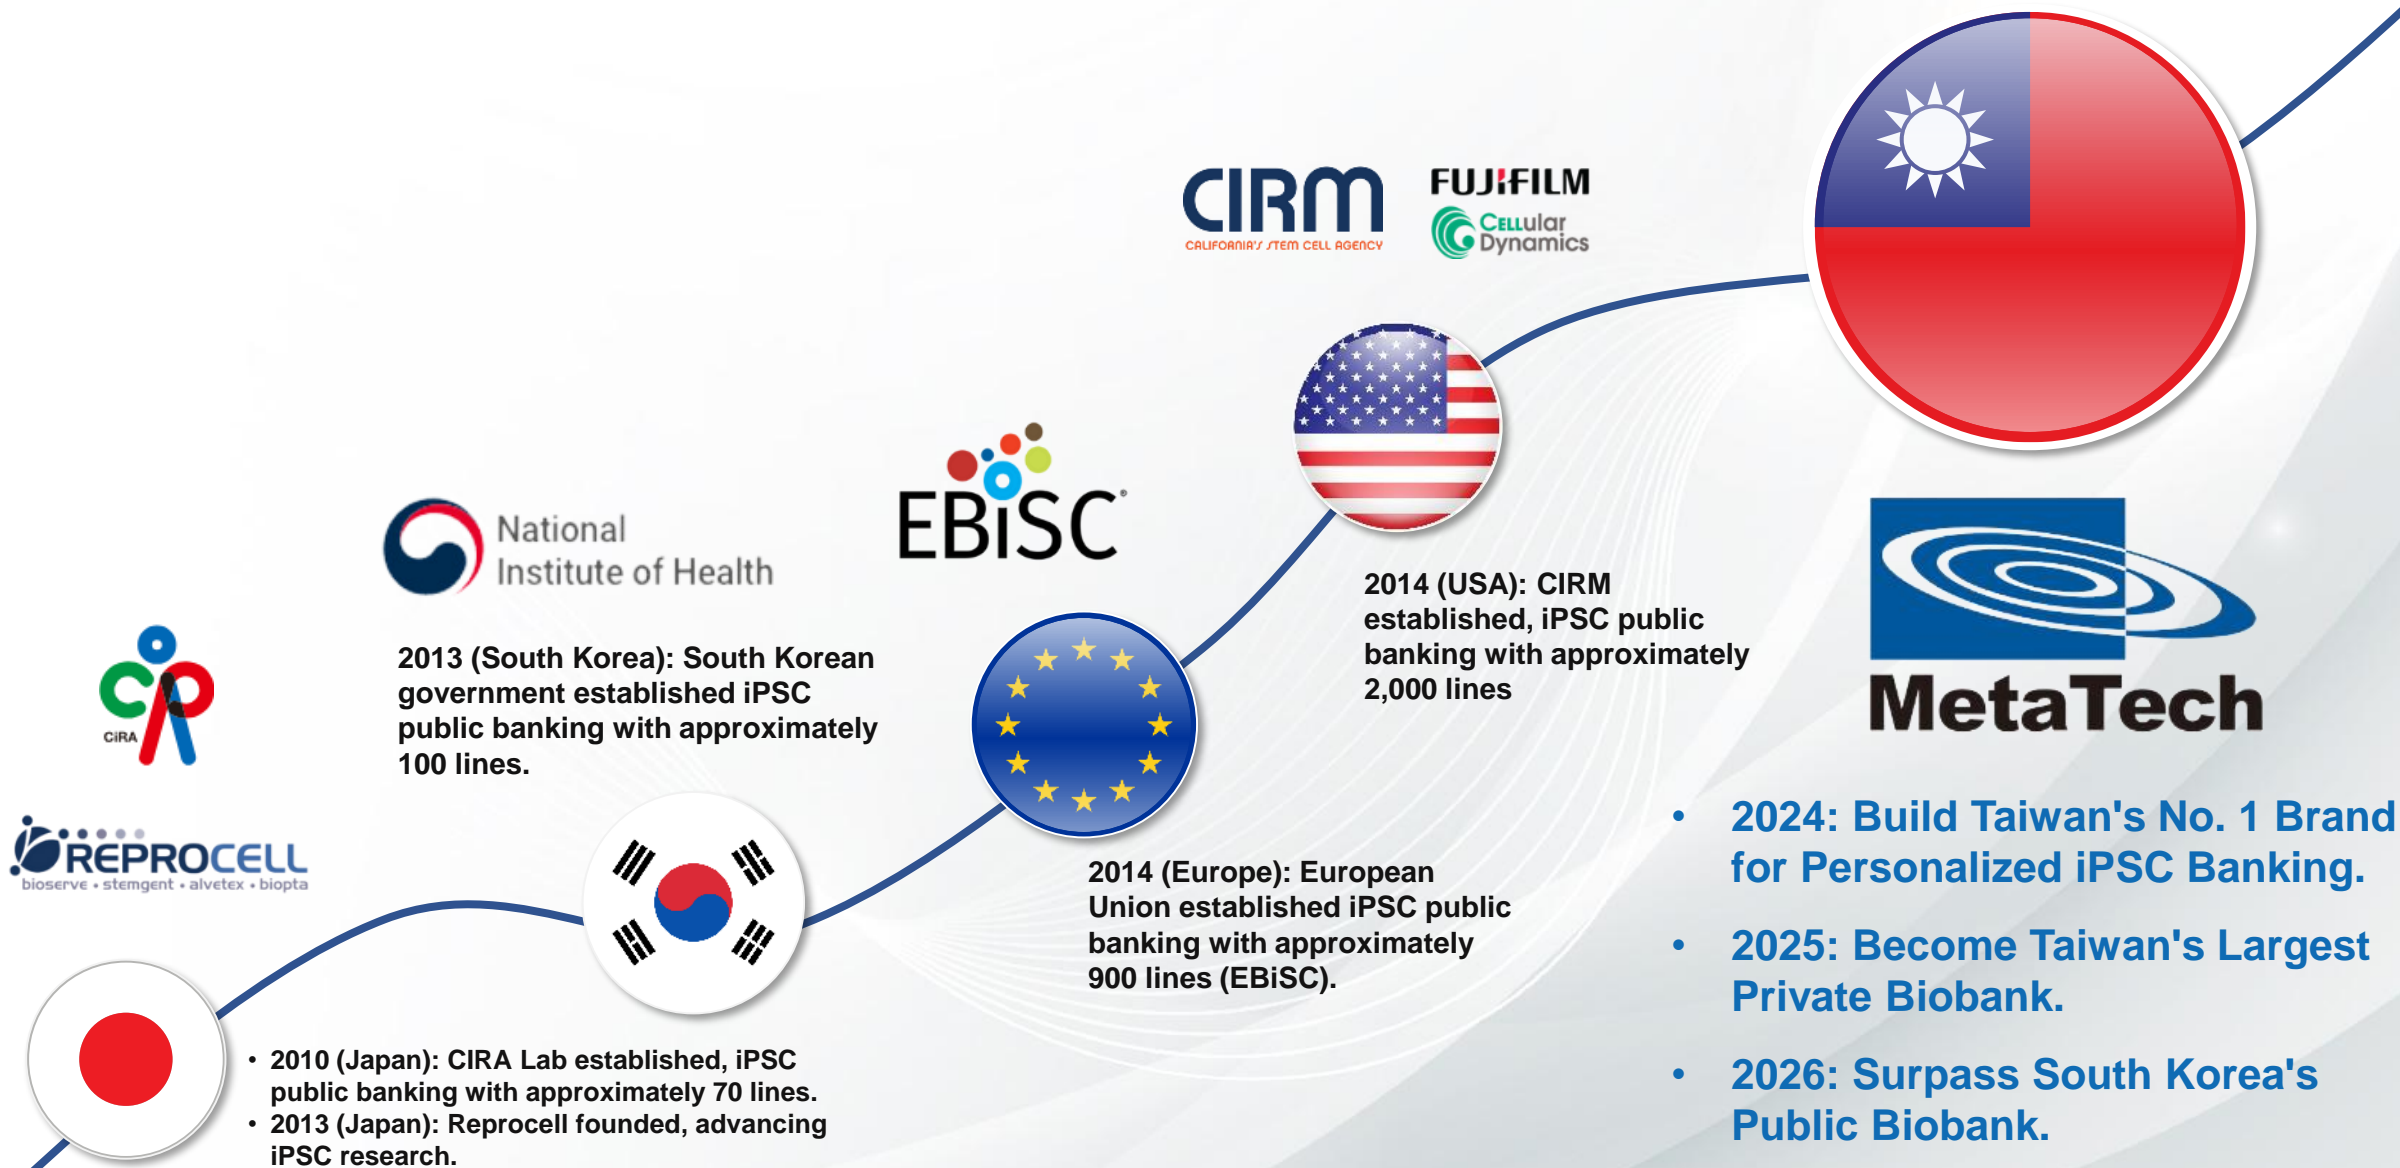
CIRM
CALIFORNIA'S STEM CELL AGENCY

FUJIFILM
Cellular Dynamics

EBiSC

National Institute of Health

2014 (USA): CIRM established, iPSC public banking with approximately 2,000 lines

MetaTech

CiRA

2013 (South Korea): South Korean government established iPSC public banking with approximately 100 lines.

REPROCELL
bioserve • stemgent • alvetex • biopta

2014 (Europe): European Union established iPSC public banking with approximately 900 lines (EBiSC).

• 2024: Build Taiwan's No. 1 Brand for Personalized iPSC Banking.
• 2025: Become Taiwan's Largest Private Biobank.
• 2026: Surpass South Korea's Public Biobank.

• 2010 (Japan): CIRA Lab established, iPSC public banking with approximately 70 lines.
• 2013 (Japan): Reprocell founded, advancing iPSC research.